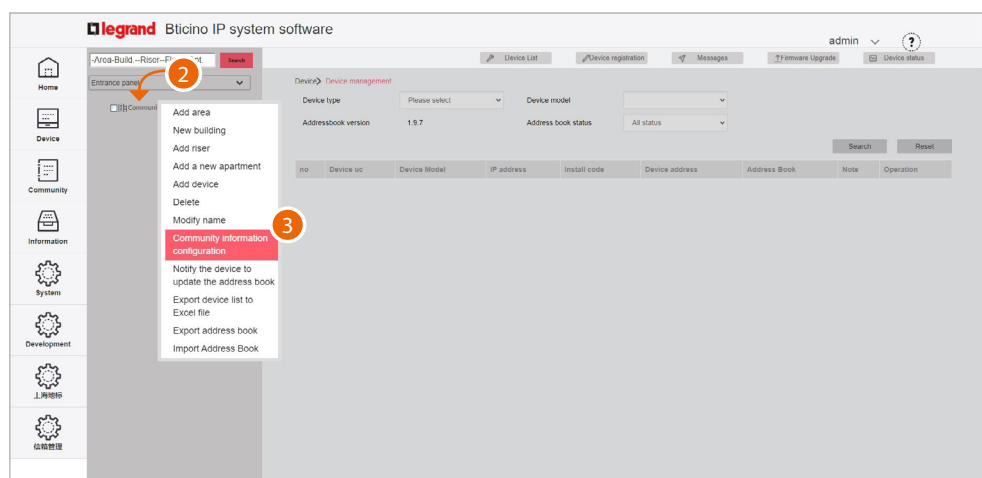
legrand Bticino IP system software

admin ?

Home
Device
Community
Information
System
Development
上海地标
信箱管理

-Area-Build.--Riser--Fl...nt. Search
Entrance panel
2
Communi

Add area
Add building
Add riser
Add a new apartment
Add device
Delete
Modify name
Community information configuration
3
Notify the device to update the address book
Export device list to Excel file
Export address book
Import Address Book

Device List
Device registration
Messages
Firmware Upgrade
Device status

Device> Device management
Device type Please select
Device model
Addressbook version 1.9.7
Address book status All status
Search Reset

| no | Device uc | Device Model | IP address | Install code | Device address | Address Book | Note | Operation |
|---|---|---|---|---|---|---|---|---|